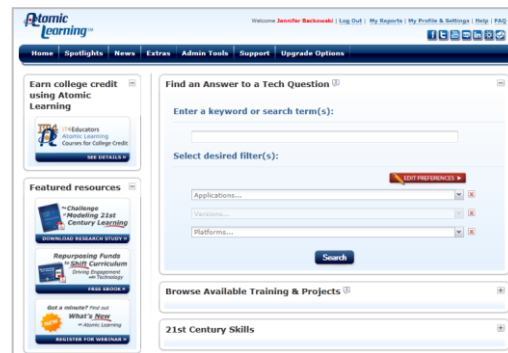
Atomic Learning™

Welcome Jennifer Backowski | Log Out | My Reports | My Profile & Settings | Help | FAQ

Home | Spotlights | News | Extras | Admin Tools | Support | Upgrade Options

Earn college credit using Atomic Learning

IT4Educators Atomic Learning Courses for College Credit

SEE DETAILS ▸

Featured resources

The Challenge of Modeling 21st Century Learning

DOWNLOAD RESEARCH STUDY ▸

Repurposing Funds to Shift Curriculum Driving Engagement with Technology

FREE EBOOK ▸

Got a minute? Find out What's New at Atomic Learning

NEW

REGISTER FOR WEBINAR ▸

Find an Answer to a Tech Question

Enter a keyword or search term(s):

Select desired filter(s):

EDIT PREFERENCES ▸

Applications...

Versions...

Platforms...

Search

Browse Available Training & Projects

21st Century Skills